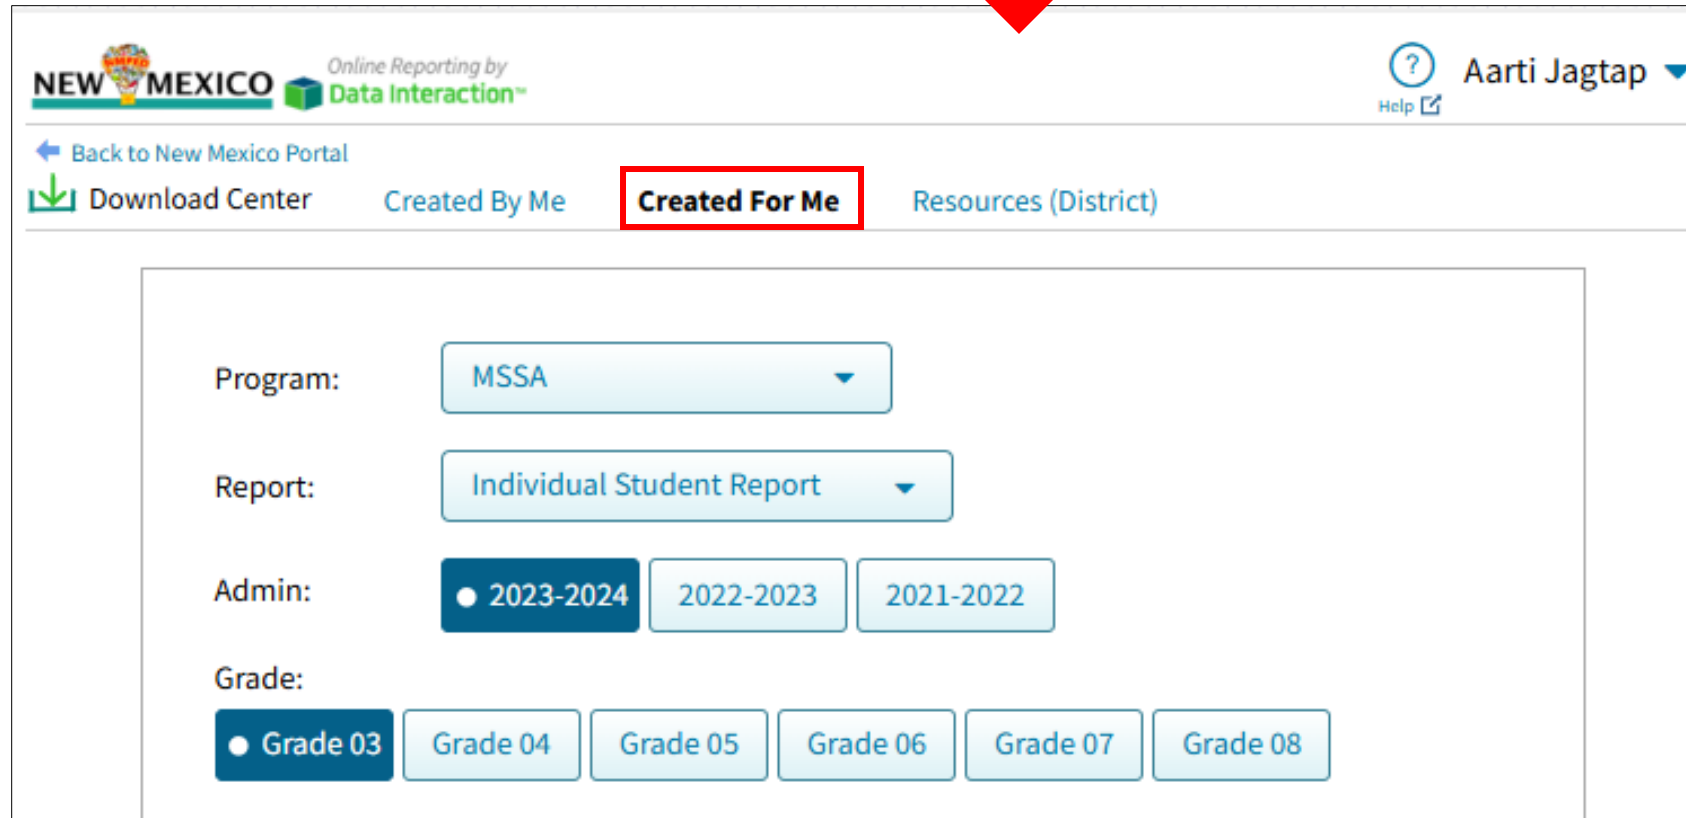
NEW MEXICO
Online Reporting by
Data Interaction™

Help

Aarti Jagtap

Back to New Mexico Portal

Download Center

Created By Me

Created For Me

Resources (District)

Program:
MSSA

Report:
Individual Student Report

Admin:
2023-2024
2022-2023
2021-2022

Grade:
Grade 03
Grade 04
Grade 05
Grade 06
Grade 07
Grade 08